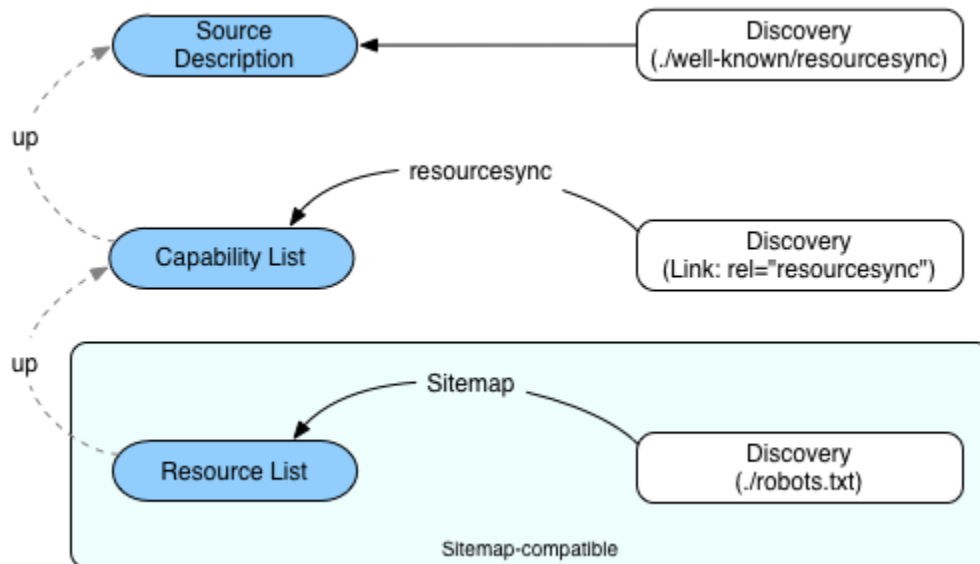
Source Description

Discovery
(./well-known/resourcesync)

up

resourcesync

Capability List

Discovery
(Link: rel="resourcesync")

up

Sitemap

Resource List

Discovery
(./robots.txt)

Sitemap-compatible